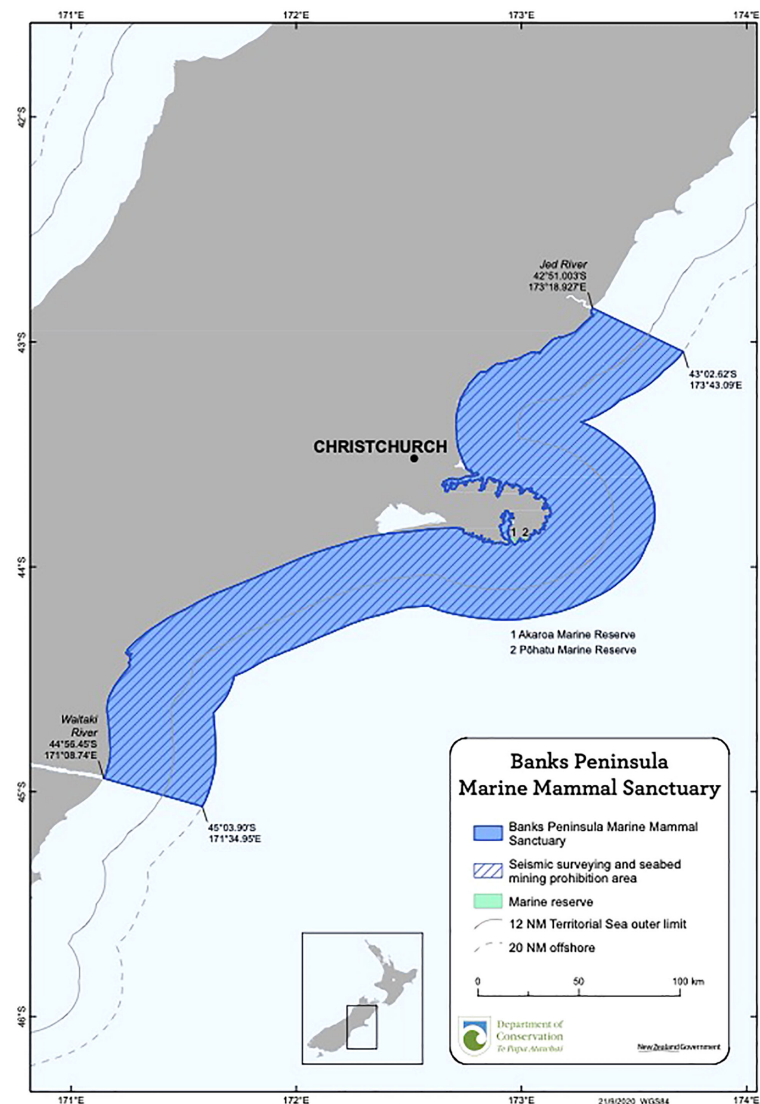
171°E 172°E 173°E 174°E

42°S

Jed River
42°51.003'S
173°18.927'E

43°S

43°02.62'S
173°43.09'E

CHRISTCHURCH

1 2

44°S

1 Akaroa Marine Reserve
2 Pōhatu Marine Reserve

Waitaki River
44°56.45'S
171°08.74'E

45°S

45°03.90'S
171°34.95'E

Banks Peninsula Marine Mammal Sanctuary

Banks Peninsula Marine Mammal Sanctuary

Seismic surveying and seabed mining prohibition area

Marine reserve

12 NM Territorial Sea outer limit

20 NM offshore

0 50 100 km

46°S

Department of Conservation
Te Papa Atawhai

New Zealand Government

171°E 172°E 173°E 174°E

21/8/2020 WGS84